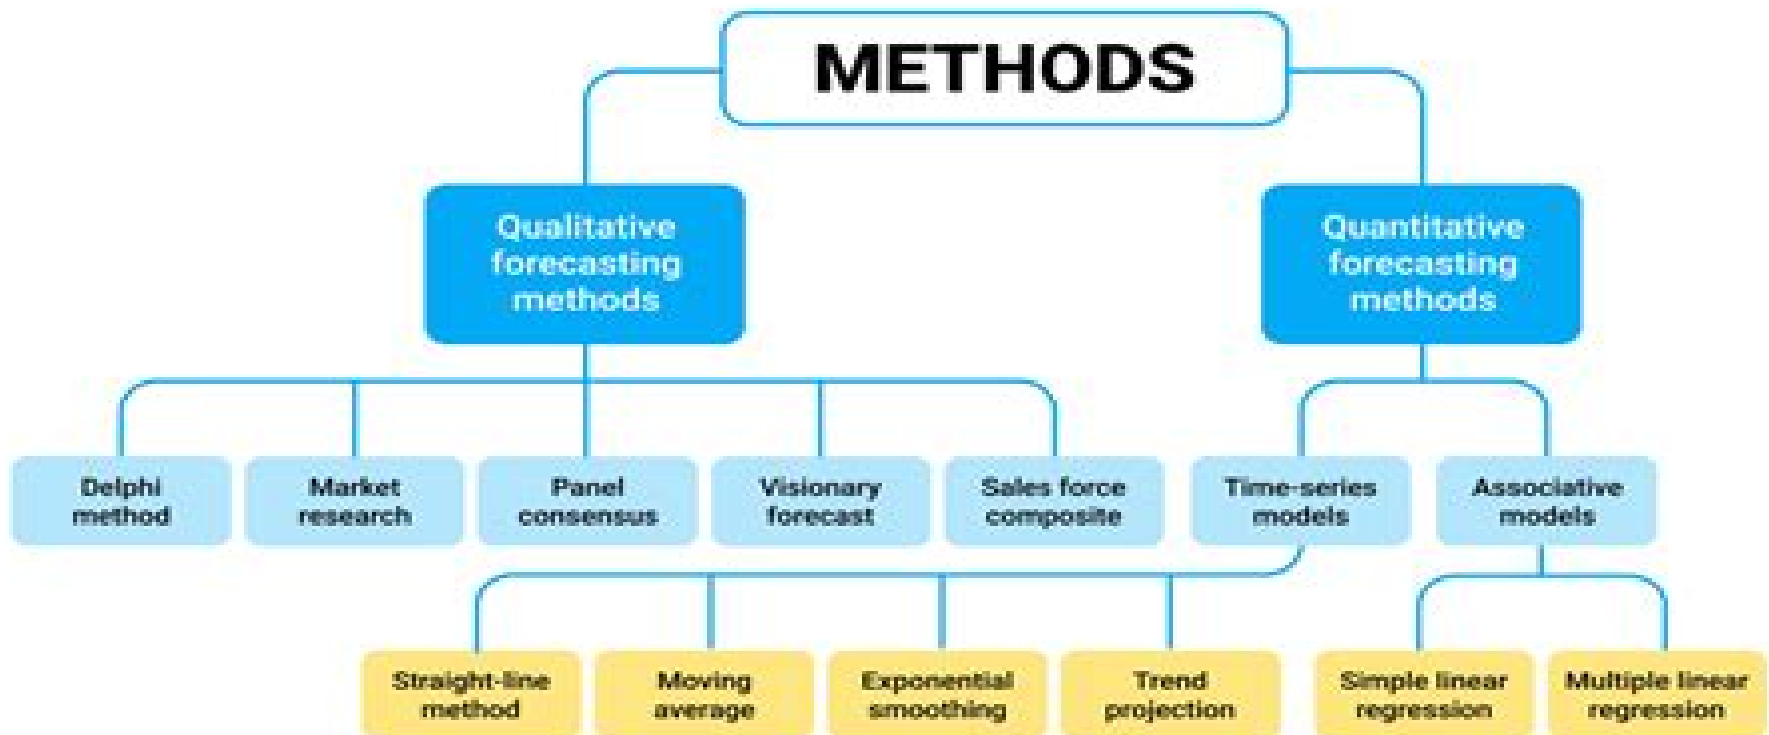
METHODS

Qualitative forecasting methods

Quantitative forecasting methods

Delphi method

Market research

Panel consensus

Visionary forecast

Sales force composite

Time-series models

Associative models

Straight-line method

Moving average

Exponential smoothing

Trend projection

Simple linear regression

Multiple linear regression